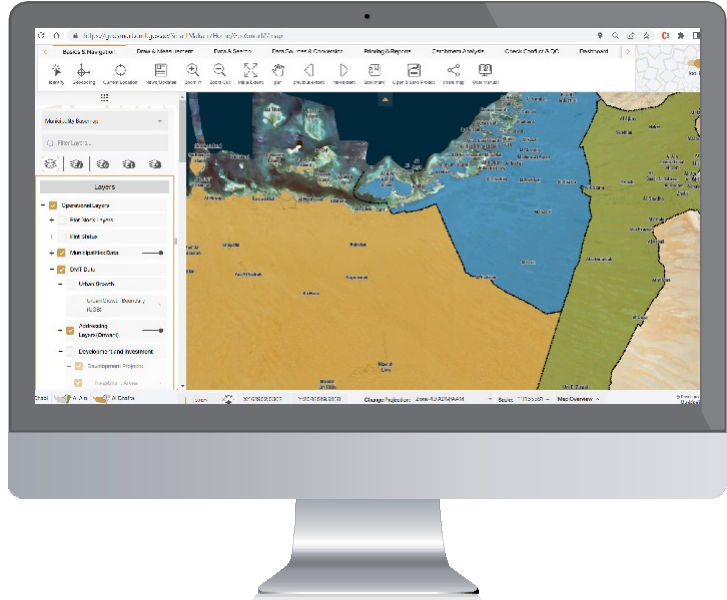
Basics & Navigation
Draw & Measurement
Data & Search
Data Sources & Conversion
Printing & Report
Catchment Analysis
Check Conflict & QC
Dashboard

Identify
Geocoding
Current Location
Save/Bookmark
Zoom In
Zoom Out
Initial Extent
Pan
Previous Extent
Next Extent
Screenshot
Open & Save Project
Share Map
User Manual

Municipality Baseline

Filter Layers...

Layers

Operational Layers
Plot Name Layers
Plot Status
Municipalities Data
DMT Data
Urban Growth
Urban Growth Boundary (UGB)
Activating Layers (Drawn)
Development and Investment
Development Projects
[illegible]

Change Projection
Scale
Map Overview